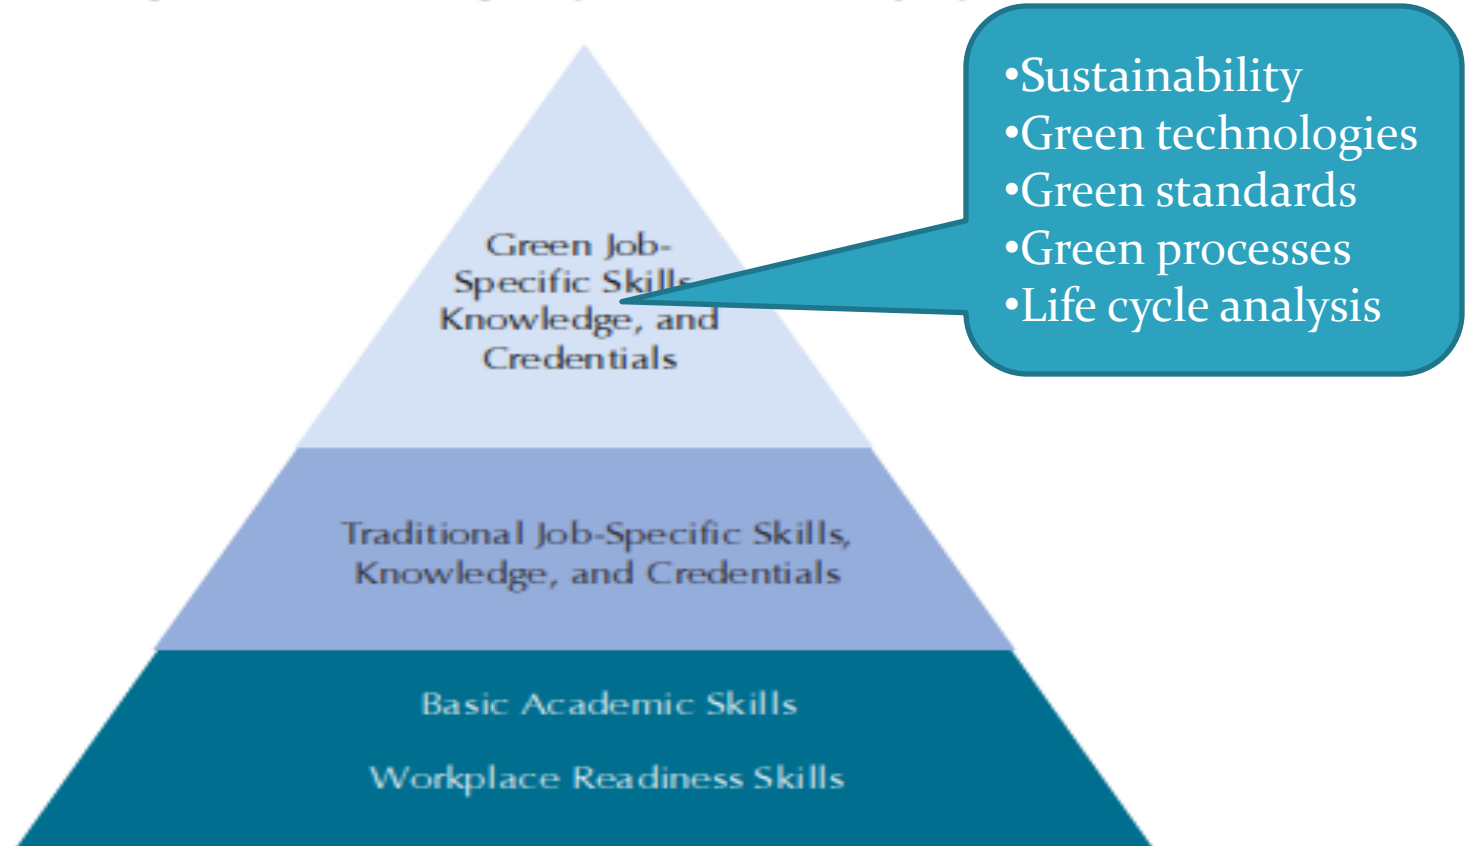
•Sustainability
•Green technologies
•Green standards
•Green processes
•Life cycle analysis

Green Job-Specific Skills, Knowledge, and Credentials

Traditional Job-Specific Skills, Knowledge, and Credentials

Basic Academic Skills

Workplace Readiness Skills